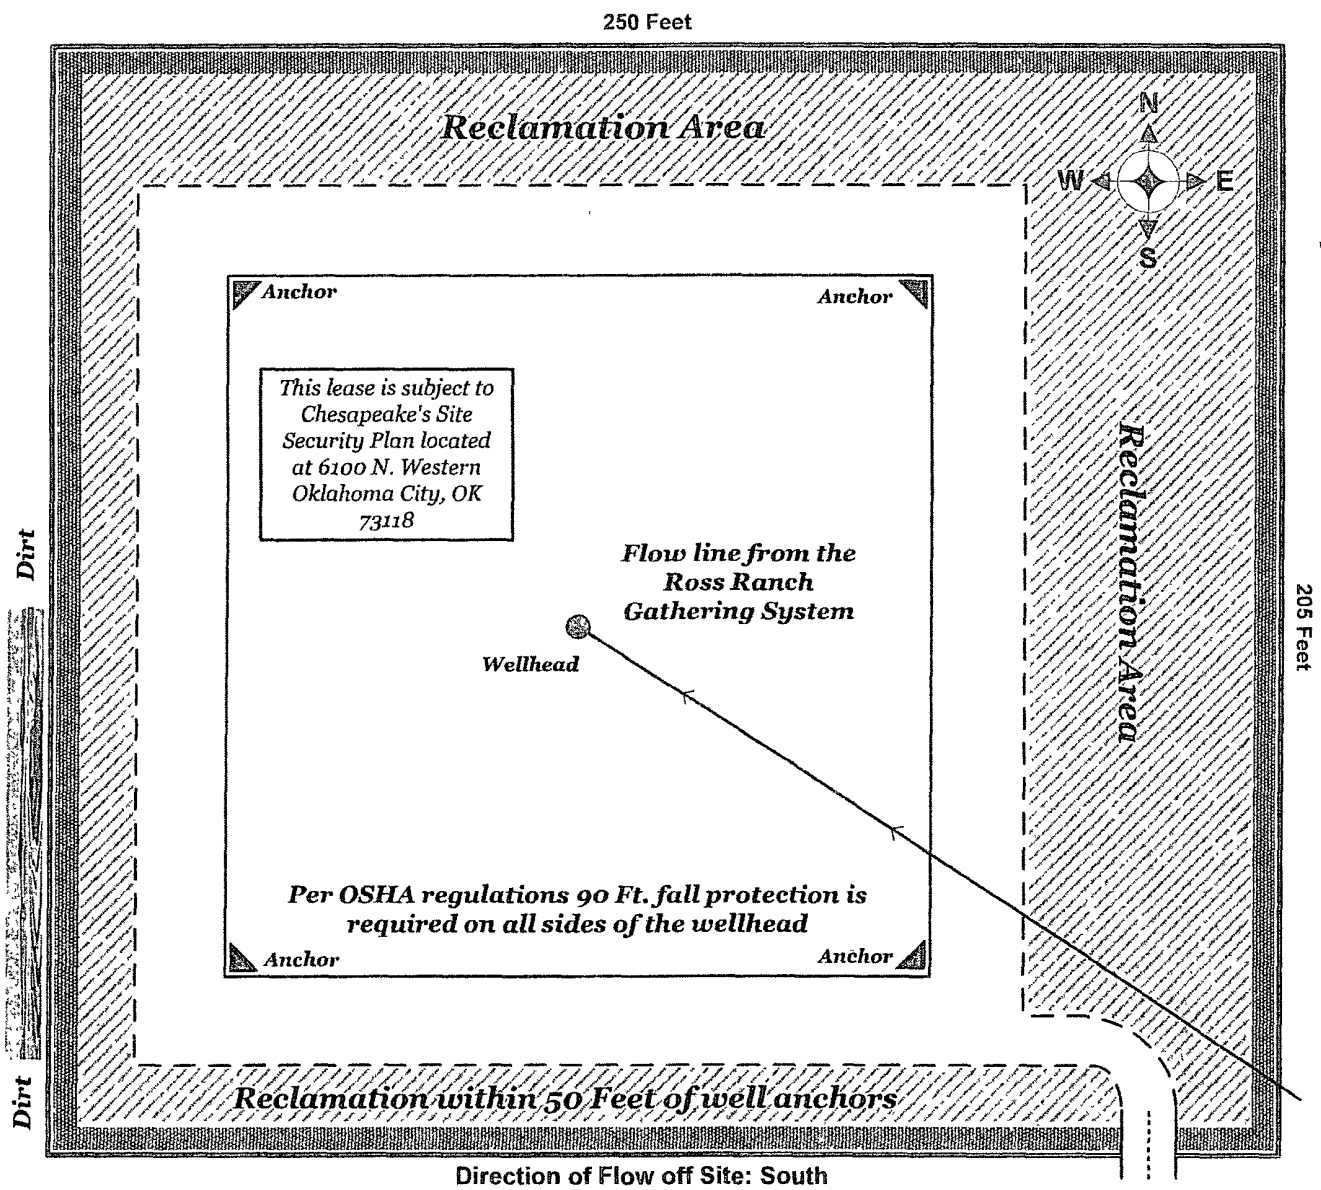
250 Feet

Reclamation Area

N
W
E
S

Anchor

Anchor

This lease is subject to Chesapeake's Site Security Plan located at 6100 N. Western Oklahoma City, OK 73118

Reclamation Area

Dirt

Flow line from the Ross Ranch Gathering System

205 Feet

Wellhead

Per OSHA regulations 90 Ft. fall protection is required on all sides of the wellhead

Anchor

Anchor

Dirt

Reclamation within 50 Feet of well anchors

Direction of Flow off Site: South